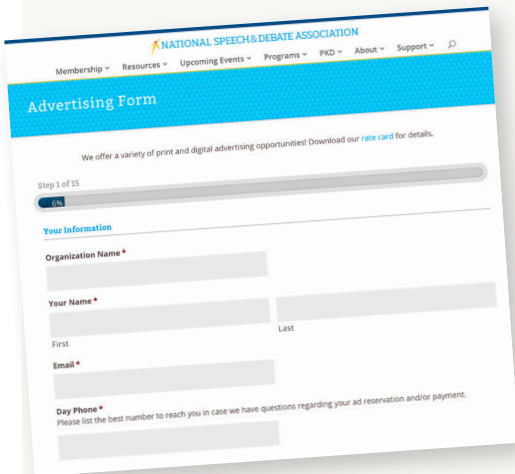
NATIONAL SPEECH & DEBATE ASSOCIATION

Membership ˅ Resources ˅ Upcoming Events ˅ Programs ˅ PKD ˅ About ˅ Support ˅

Advertising Form

We offer a variety of print and digital advertising opportunities! Download our rate card for details.

Step 1 of 15

6%

Your Information

Organization Name *

Your Name *

First

Last

Email *

Day Phone *
Please list the best number to reach you in case we have questions regarding your ad reservation and/or payment.